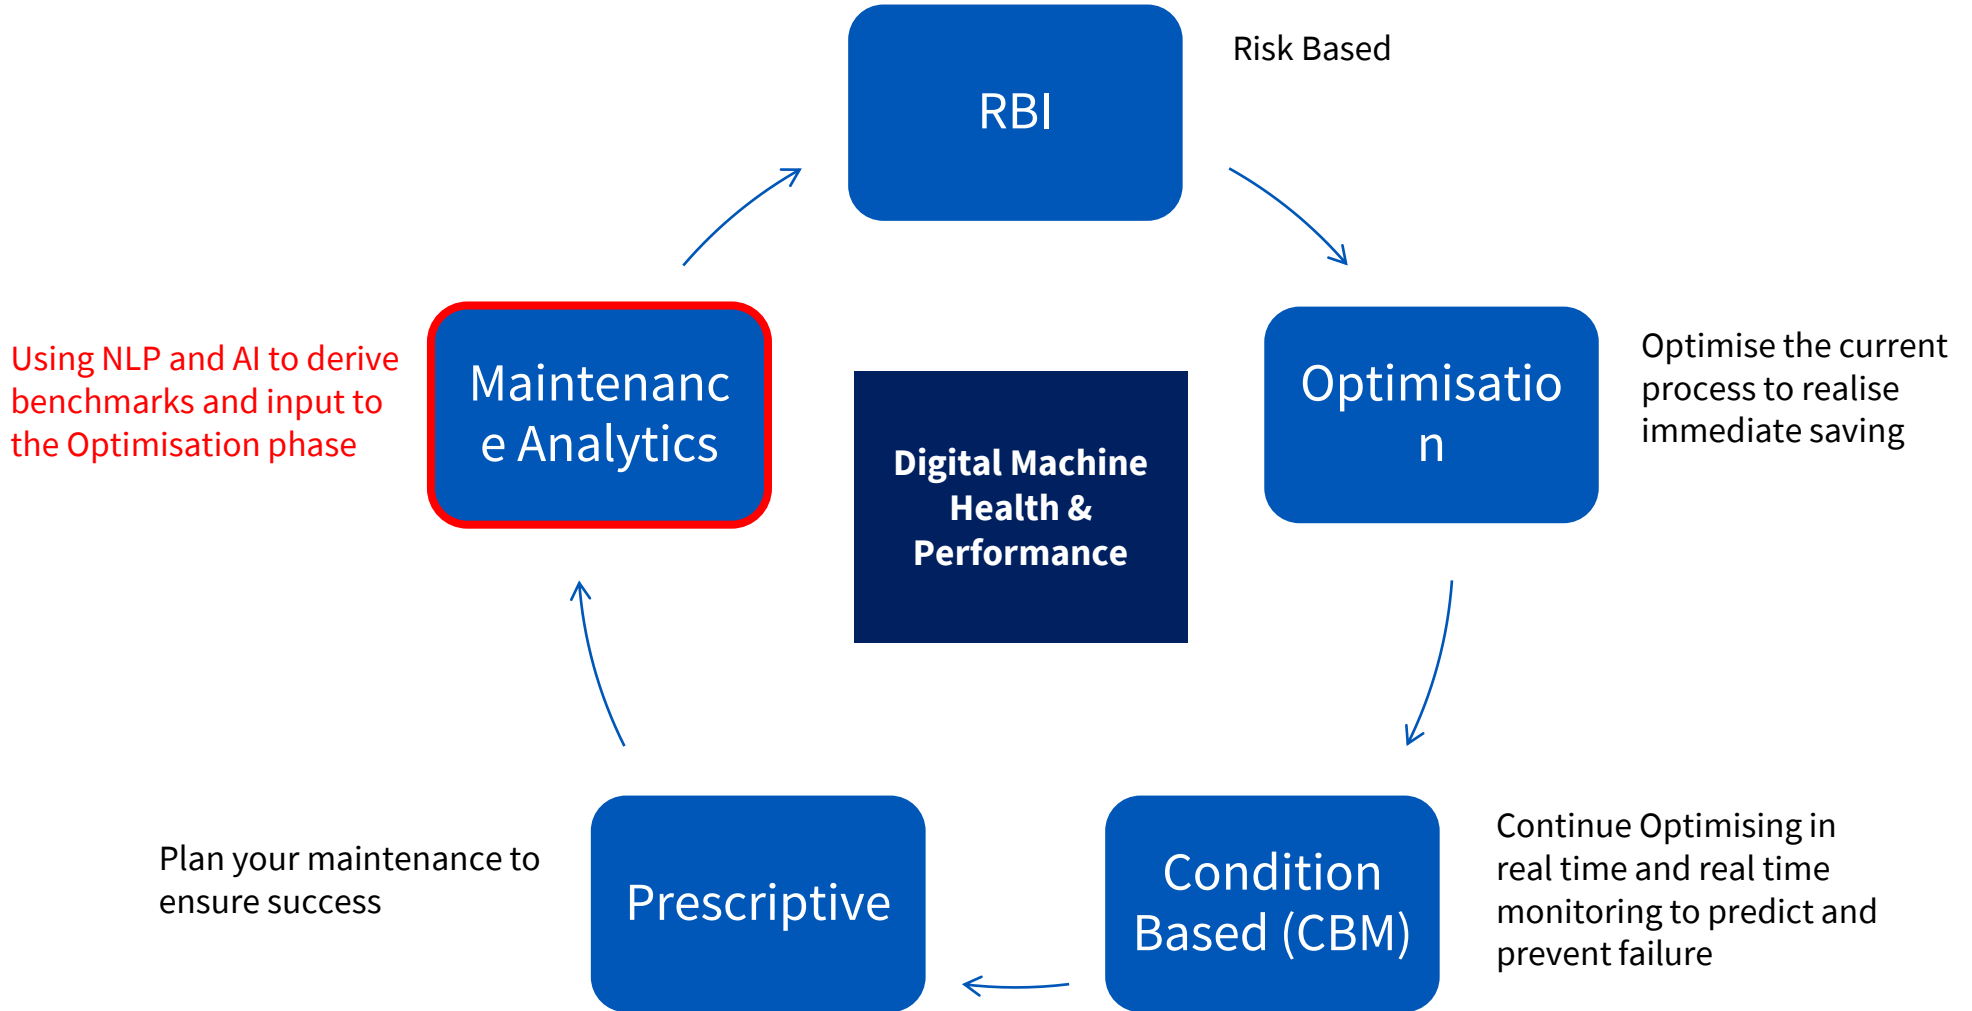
RBI

Risk Based

Using NLP and AI to derive benchmarks and input to the Optimisation phase

Maintenanc e Analytics

Digital Machine Health & Performance

Optimisatio n

Optimise the current process to realise immediate saving

Plan your maintenance to ensure success

Prescriptive

Condition Based (CBM)

Continue Optimising in real time and real time monitoring to predict and prevent failure